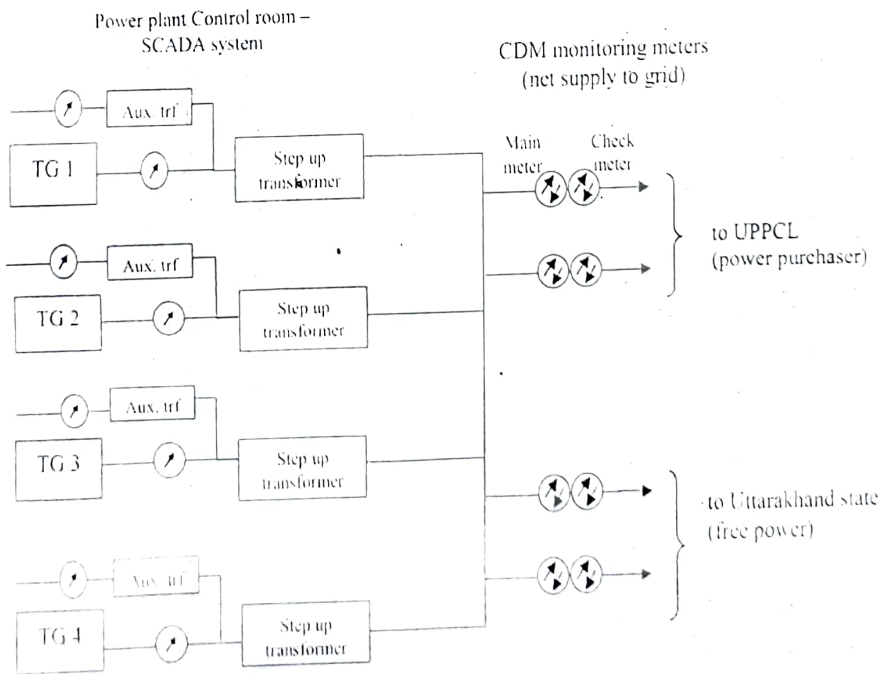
Power plant Control room – SCADA system

CDM monitoring meters (net supply to grid)

Aux. trf

TG 1

Step up transformer

Main meter

Check meter

to UPPCL (power purchaser)

Aux. trf

TG 2

Step up transformer

Aux. trf

TG 3

Step up transformer

to Uttarakhand state (free power)

Aux. trf

TG 4

Step up transformer